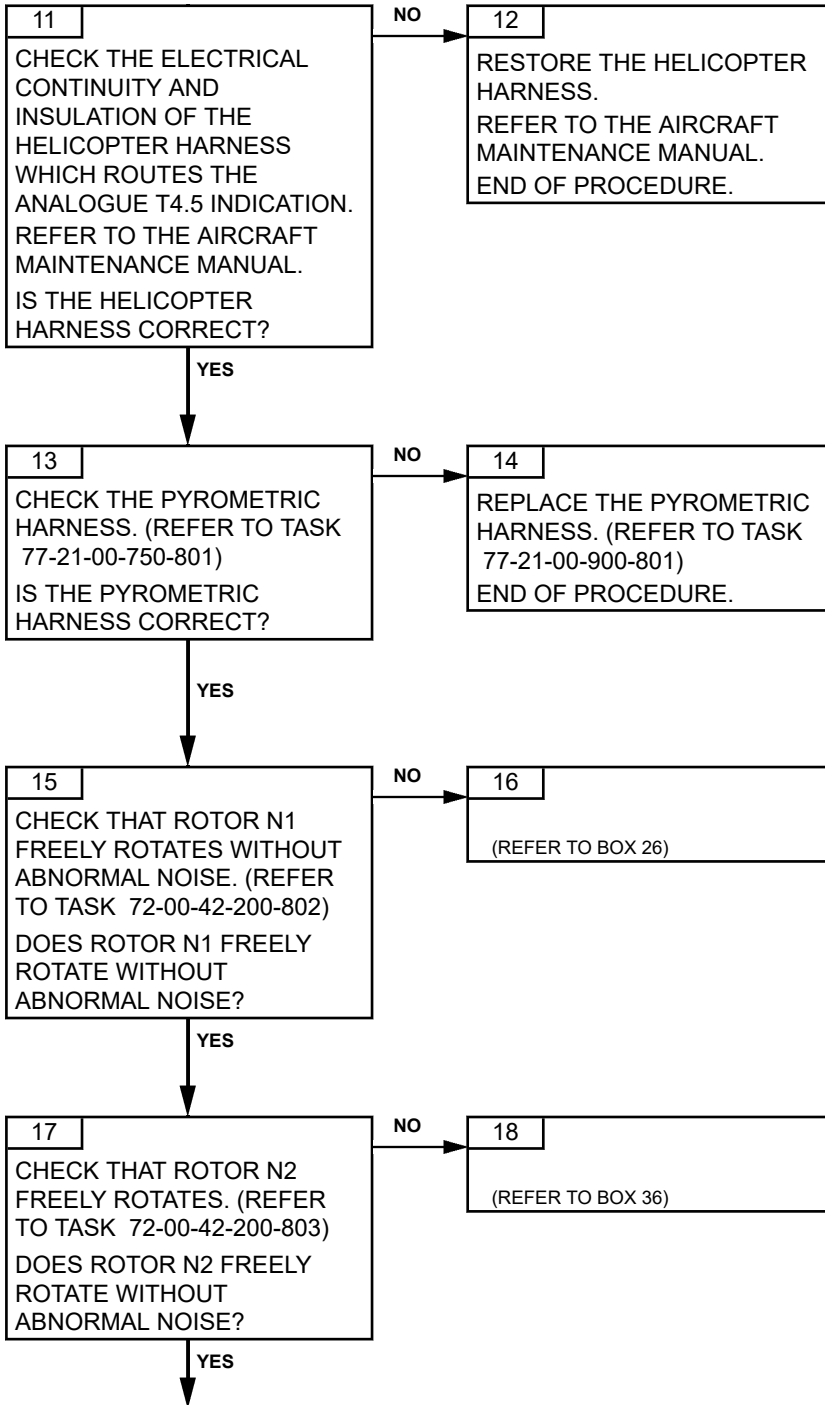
11

CHECK THE ELECTRICAL CONTINUITY AND INSULATION OF THE HELICOPTER HARNESS WHICH ROUTES THE ANALOGUE T4.5 INDICATION.

REFER TO THE AIRCRAFT MAINTENANCE MANUAL.

IS THE HELICOPTER HARNESS CORRECT?

NO

12

RESTORE THE HELICOPTER HARNESS.

REFER TO THE AIRCRAFT MAINTENANCE MANUAL.

END OF PROCEDURE.

YES

13

CHECK THE PYROMETRIC HARNESS. (REFER TO TASK 77-21-00-750-801)

IS THE PYROMETRIC HARNESS CORRECT?

NO

14

REPLACE THE PYROMETRIC HARNESS. (REFER TO TASK 77-21-00-900-801)

END OF PROCEDURE.

YES

15

CHECK THAT ROTOR N1 FREELY ROTATES WITHOUT ABNORMAL NOISE. (REFER TO TASK 72-00-42-200-802)

DOES ROTOR N1 FREELY ROTATE WITHOUT ABNORMAL NOISE?

NO

16

(REFER TO BOX 26)

YES

17

CHECK THAT ROTOR N2 FREELY ROTATES. (REFER TO TASK 72-00-42-200-803)

DOES ROTOR N2 FREELY ROTATE WITHOUT ABNORMAL NOISE?

NO

18

(REFER TO BOX 36)

YES